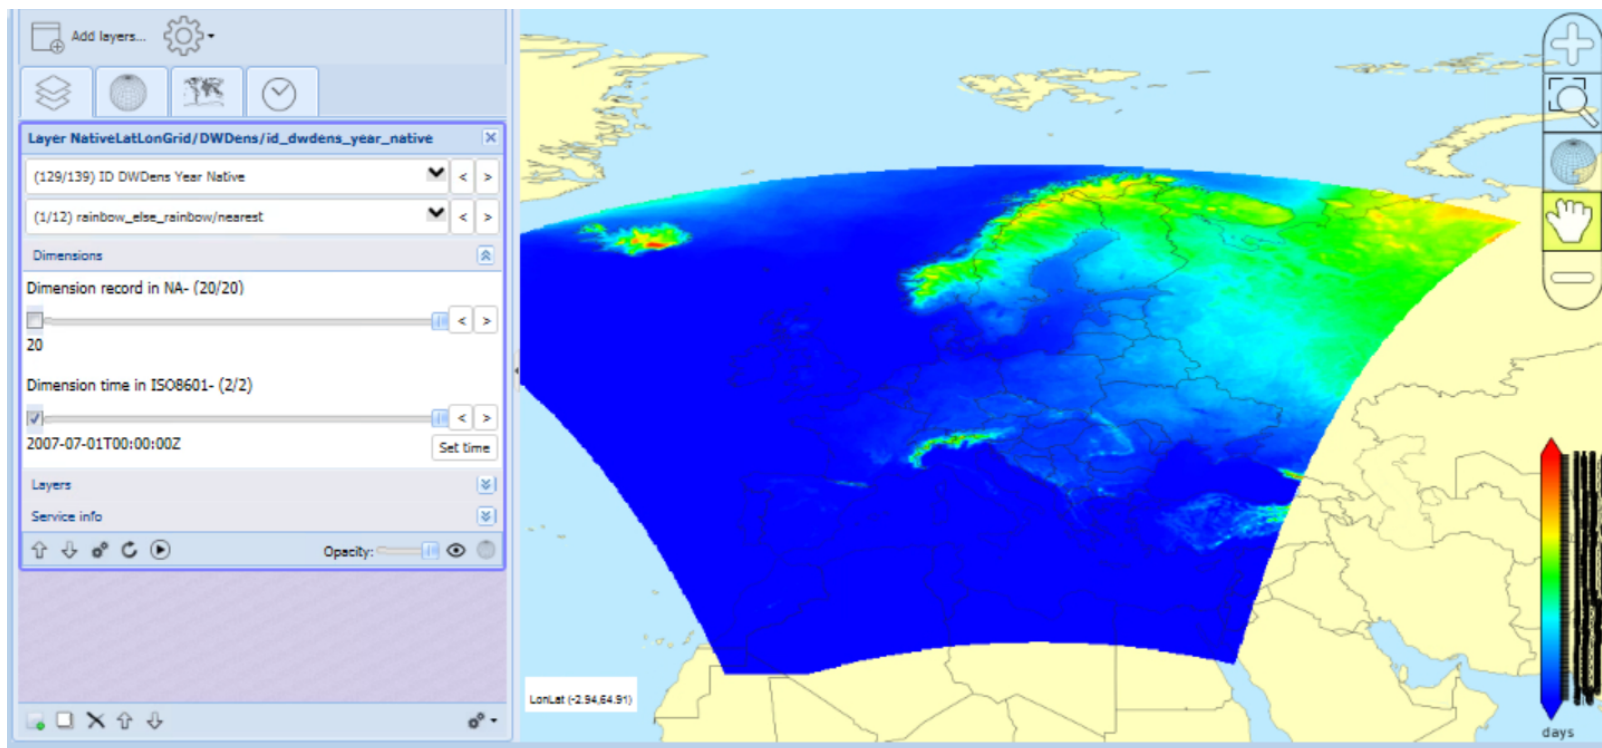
Add layers...

Layer NativeLatLonGrid/DWDens/id_dwdens_year_native

(129/139) ID DWDens Year Native

(1/12) rainbow_else_rainbow/nearest

Dimensions

Dimension record in NA- (20/20)

20

Dimension time in ISO8601- (2/2)

2007-07-01T00:00:00Z

Set time

Layers

Service info

Opacity:

LonLat (-2.94,64.91)

days